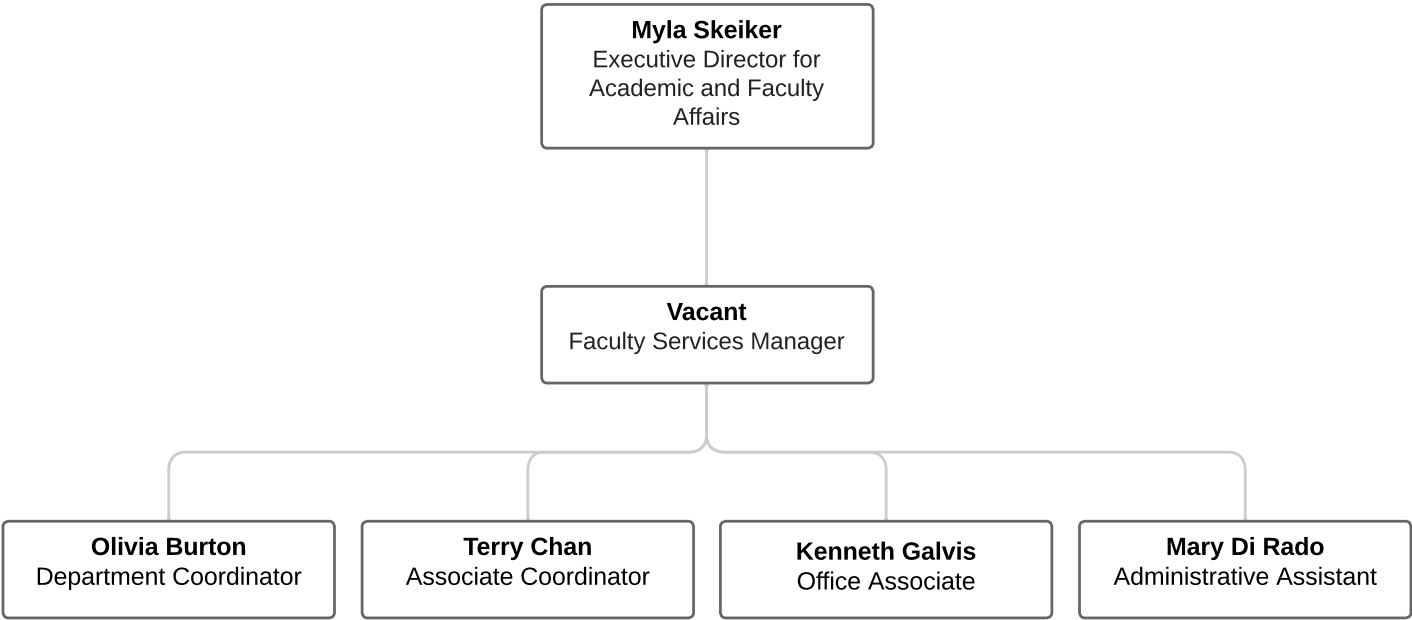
**Myla Skeiker**
Executive Director for Academic and Faculty Affairs

**Vacant**
Faculty Services Manager

**Olivia Burton**
Department Coordinator

**Terry Chan**
Associate Coordinator

**Kenneth Galvis**
Office Associate

**Mary Di Rado**
Administrative Assistant